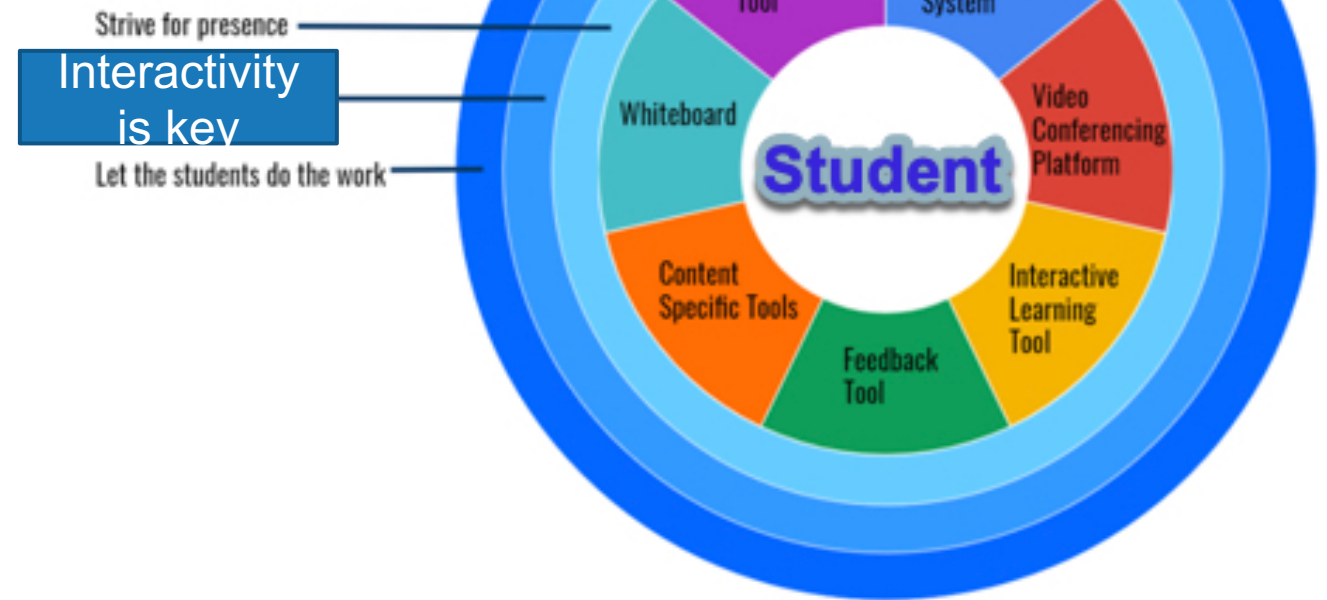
Strive for presence

Interactivity is key

Let the students do the work

Tool

System

Whiteboard

Video Conferencing Platform

Student

Content Specific Tools

Interactive Learning Tool

Feedback Tool